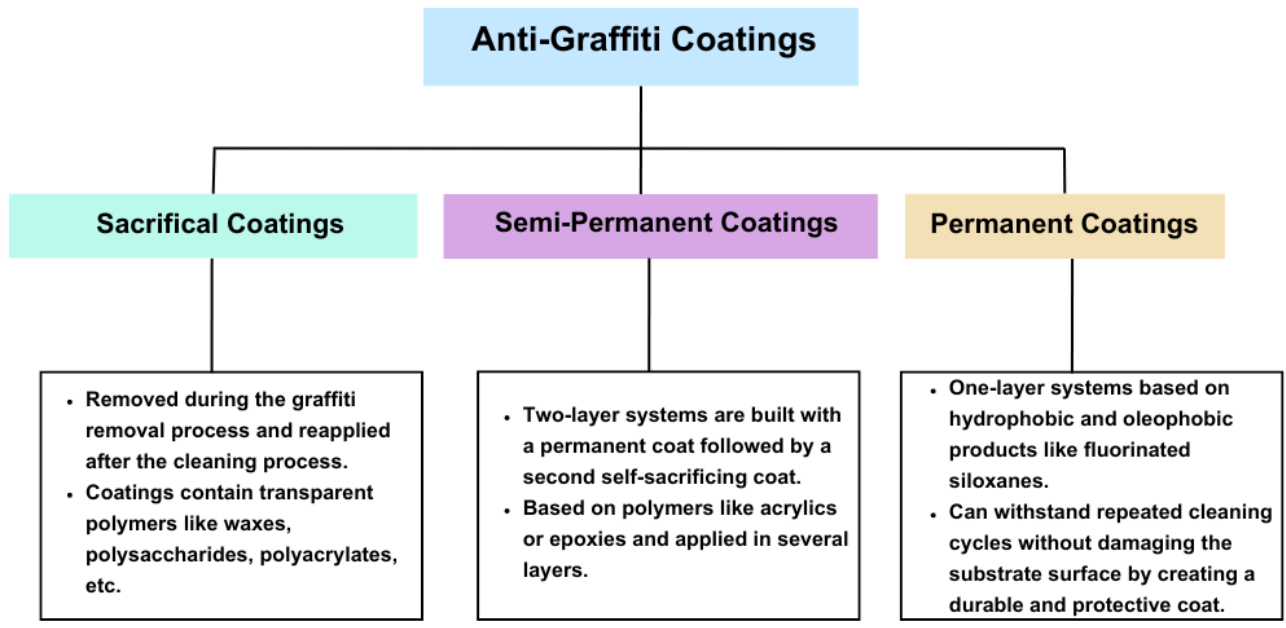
Anti-Graffiti Coatings

Sacrifical Coatings

Semi-Permanent Coatings

Permanent Coatings

- Removed during the graffiti removal process and reapplied after the cleaning process.
- Coatings contain transparent polymers like waxes, polysaccharides, polyacrylates, etc.

- Two-layer systems are built with a permanent coat followed by a second self-sacrificing coat.
- Based on polymers like acrylics or epoxies and applied in several layers.

- One-layer systems based on hydrophobic and oleophobic products like fluorinated siloxanes.
- Can withstand repeated cleaning cycles without damaging the substrate surface by creating a durable and protective coat.